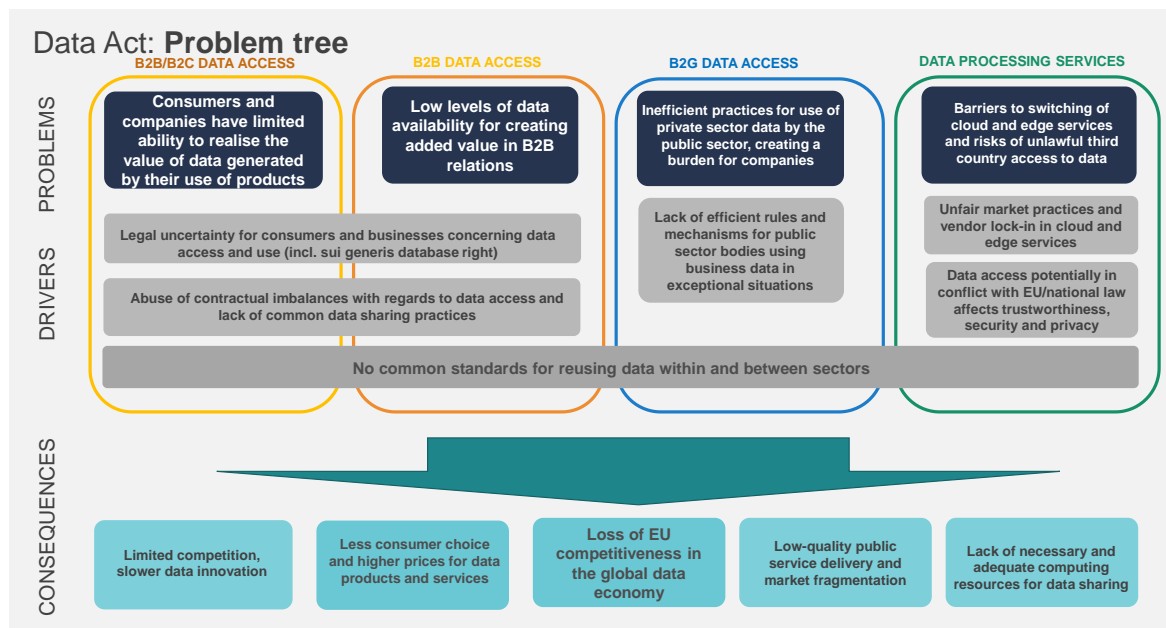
Data Act: **Problem tree**

B2B/B2C DATA ACCESS

B2B DATA ACCESS

B2G DATA ACCESS

DATA PROCESSING SERVICES

PROBLEMS

Consumers and companies have limited ability to realise the value of data generated by their use of products

Low levels of data availability for creating added value in B2B relations

Inefficient practices for use of private sector data by the public sector, creating a burden for companies

Barriers to switching of cloud and edge services and risks of unlawful third country access to data

DRIVERS

Legal uncertainty for consumers and businesses concerning data access and use (incl. sui generis database right)

Abuse of contractual imbalances with regards to data access and lack of common data sharing practices

Lack of efficient rules and mechanisms for public sector bodies using business data in exceptional situations

Unfair market practices and vendor lock-in in cloud and edge services

Data access potentially in conflict with EU/national law affects trustworthiness, security and privacy

No common standards for reusing data within and between sectors

CONSEQUENCES

Limited competition, slower data innovation

Less consumer choice and higher prices for data products and services

Loss of EU competitiveness in the global data economy

Low-quality public service delivery and market fragmentation

Lack of necessary and adequate computing resources for data sharing